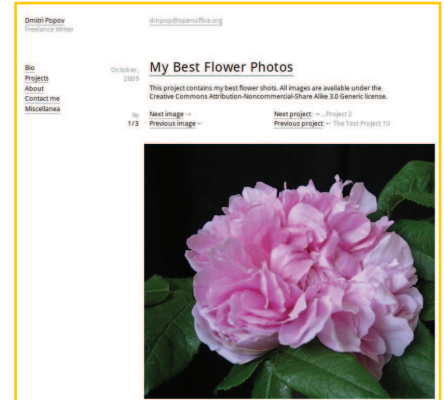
Dmitri Popov
Freelance Writer

dmpop@openoffice.org

Bio
Projects
About
Contact me
Miscellanea

October, 2009

My Best Flower Photos

This project contains my best flower shots. All images are available under the Creative Commons Attribution-Noncommercial-Share Alike 3.0 Generic license.

fo
1/3

Next image →
Previous image ←

Next project → ...Project 2
Previous project ← The Test Project 10